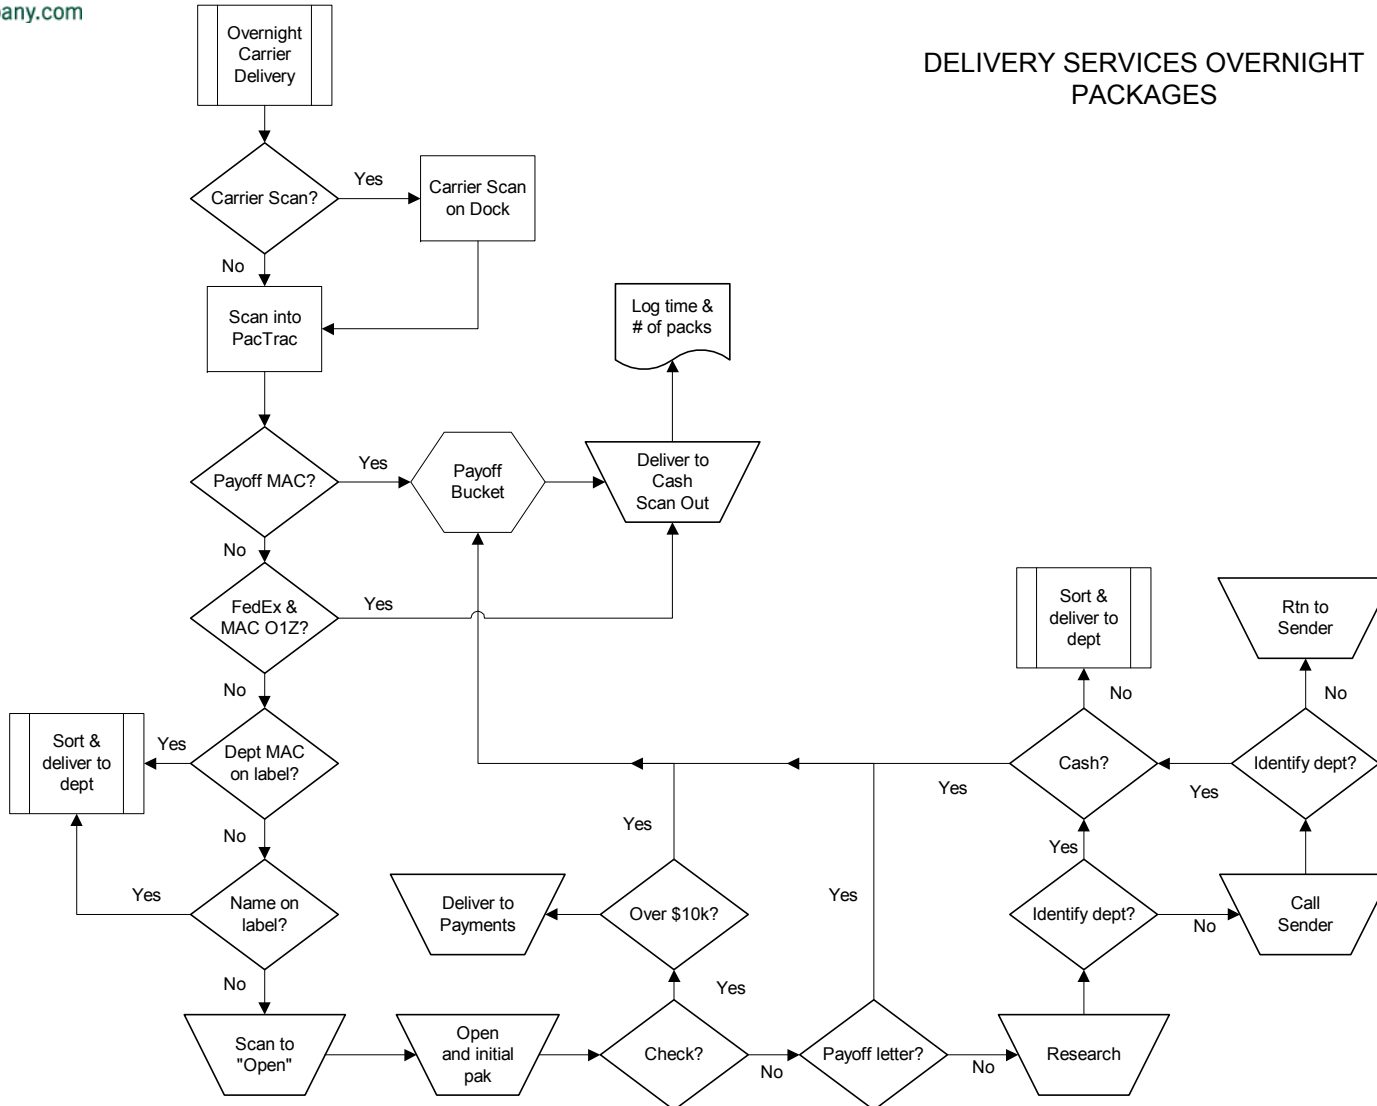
any.com

Overnight Carrier Delivery

DELIVERY SERVICES OVERNIGHT PACKAGES

Carrier Scan?

Yes

Carrier Scan on Dock

No

Scan into PacTrac

Log time & # of packs

Payoff MAC?

Yes

Payoff Bucket

Deliver to Cash Scan Out

No

FedEx & MAC O1Z?

Yes

Sort & deliver to dept

Rtn to Sender

No

No

No

Sort & deliver to dept

Yes

Dept MAC on label?

Cash?

Identify dept?

Yes

Yes

No

Yes

Yes

Yes

Name on label?

Deliver to Payments

Over $10k?

Yes

Identify dept?

No

Call Sender

No

Yes

Scan to "Open"

Open and initial pak

Check?

No

Payoff letter?

No

Research